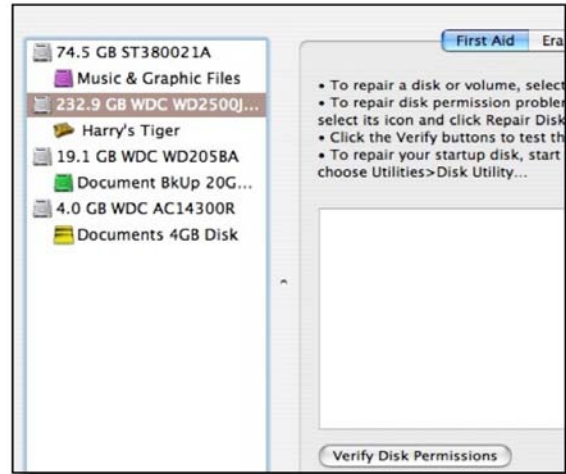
74.5 GB ST380021A
Music & Graphic Files
232.9 GB WDC WD2500J...
Harry's Tiger
19.1 GB WDC WD205BA
Document BkUp 20G...
4.0 GB WDC AC14300R
Documents 4GB Disk

First Aid
Era

• To repair a disk or volume, select
• To repair disk permission probler
select its icon and click Repair Disk
• Click the Verify buttons to test th
• To repair your startup disk, start
choose Utilities>Disk Utility...

Verify Disk Permissions